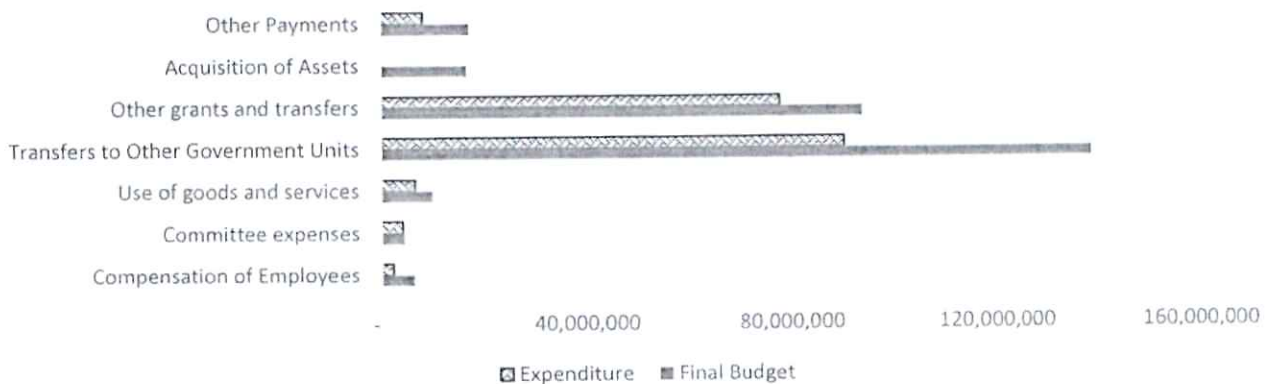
Other Payments
Acquisition of Assets
Other grants and transfers
Transfers to Other Government Units
Use of goods and services
Committee expenses
Compensation of Employees

-
40,000,000
80,000,000
120,000,000
160,000,000

Expenditure
Final Budget